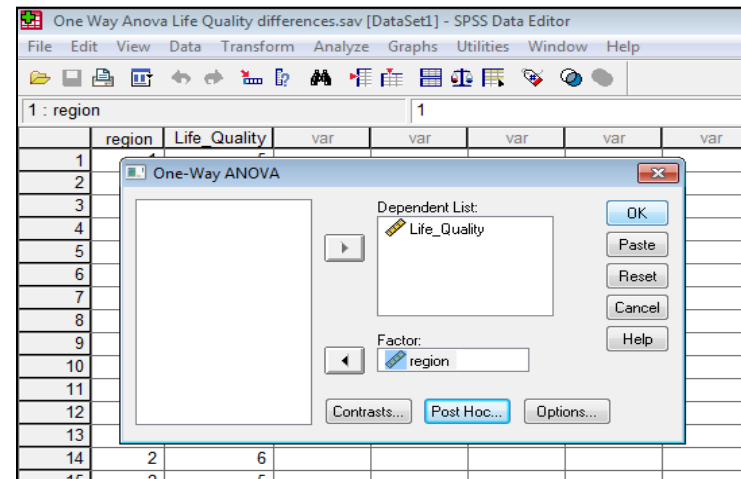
One Way Anova Life Quality differences.sav [DataSet1] - SPSS Data Editor

File Edit View Data Transform Analyze Graphs Utilities Window Help

1 : region 1

| | region | Life_Quality | var | var | var | var | var |
|---|---|---|---|---|---|---|---|
| 1 | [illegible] | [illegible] | | | | | |
| 2 | | | | | | | |
| 3 | | | | | | | |
| 4 | | | | | | | |
| 5 | | | | | | | |
| 6 | | | | | | | |
| 7 | | | | | | | |
| 8 | | | | | | | |
| 9 | | | | | | | |
| 10 | | | | | | | |
| 11 | | | | | | | |
| 12 | | | | | | | |
| 13 | | | | | | | |
| 14 | 2 | 6 | | | | | |
| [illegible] | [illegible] | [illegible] | | | | | |

One-Way ANOVA

Dependent List:
Life_Quality

Factor:
region

OK
Paste
Reset
Cancel
Help

Contrasts... Post Hoc... Options...